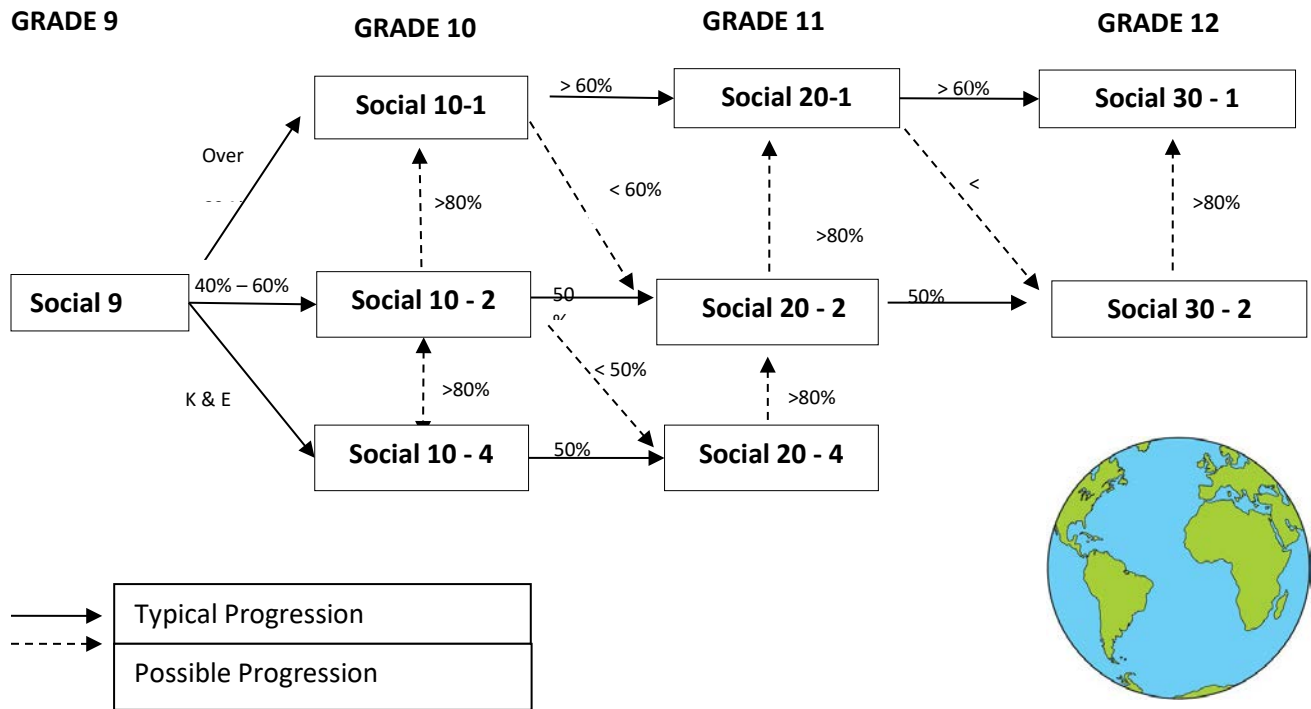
GRADE 9

GRADE 10

GRADE 11

GRADE 12

Social 10-1

> 60%

Social 20-1

> 60%

Social 30 - 1

Over

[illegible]

< 60%

<

>80%

>80%

>80%

Social 9

40% – 60%

Social 10 - 2

50 %

Social 20 - 2

50%

Social 30 - 2

< 50%

K & E

>80%

>80%

Social 10 - 4

50%

Social 20 - 4

Typical Progression

Possible Progression